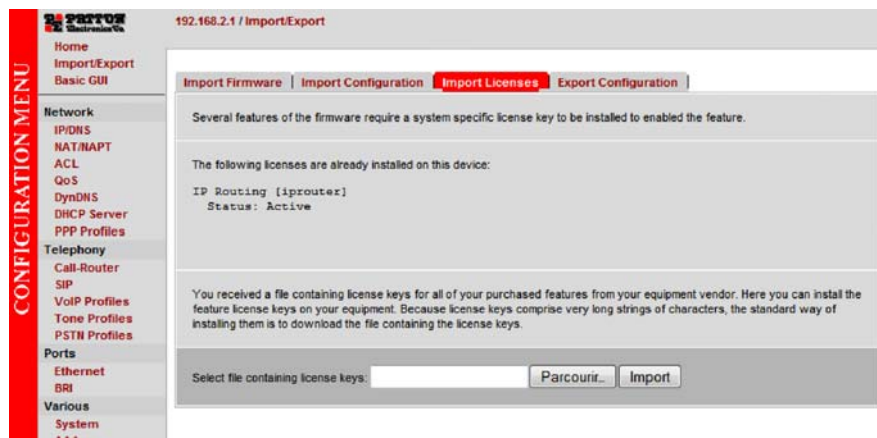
CONFIGURATION MENU

PATTON Electronics Co.

Home
Import/Export
Basic GUI

Network
IP/DNS
NAT/NAPT
ACL
QoS
DynDNS
DHCP Server
PPP Profiles
Telephony
Call-Router
SIP
VoIP Profiles
Tone Profiles
PSTN Profiles
Ports
Ethernet
BRI
Various
System

192.168.2.1 / Import/Export

Import Firmware | Import Configuration | Import Licenses | Export Configuration

Several features of the firmware require a system specific license key to be installed to enabled the feature.

The following licenses are already installed on this device:

IP Routing [iprouter]
Status: Active

You received a file containing license keys for all of your purchased features from your equipment vendor. Here you can install the feature license keys on your equipment. Because license keys comprise very long strings of characters, the standard way of installing them is to download the file containing the license keys.

Select file containing license keys: Parcourir... Import